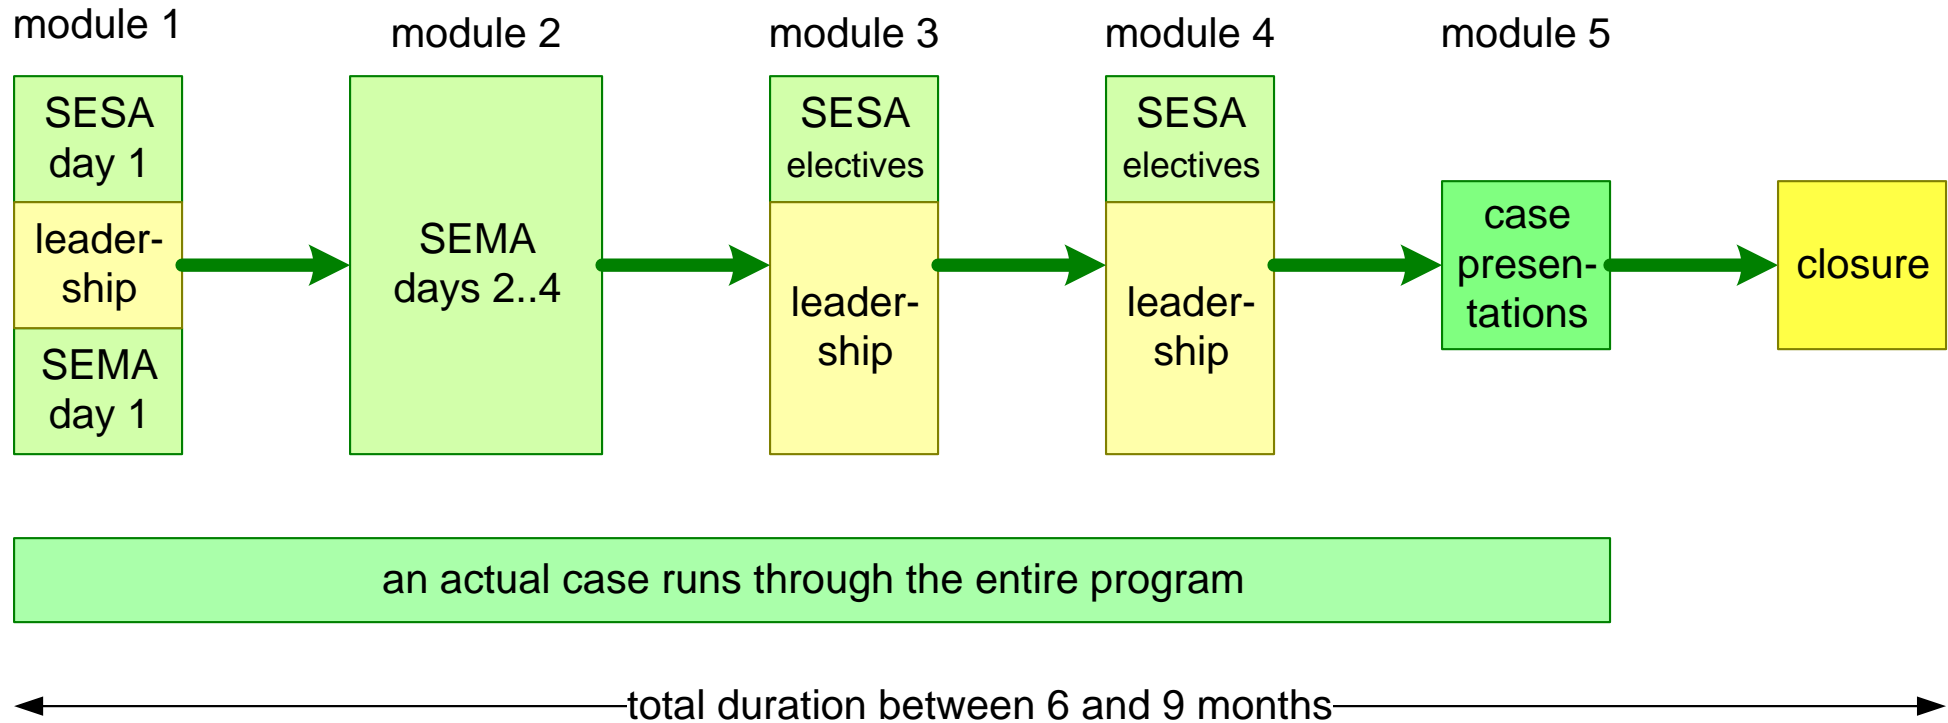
module 1

SESA day 1

leadership

SEMA day 1

module 2

SEMA days 2..4

module 3

SESA electives

leadership

module 4

SESA electives

leadership

module 5

case presentations

closure

an actual case runs through the entire program

total duration between 6 and 9 months